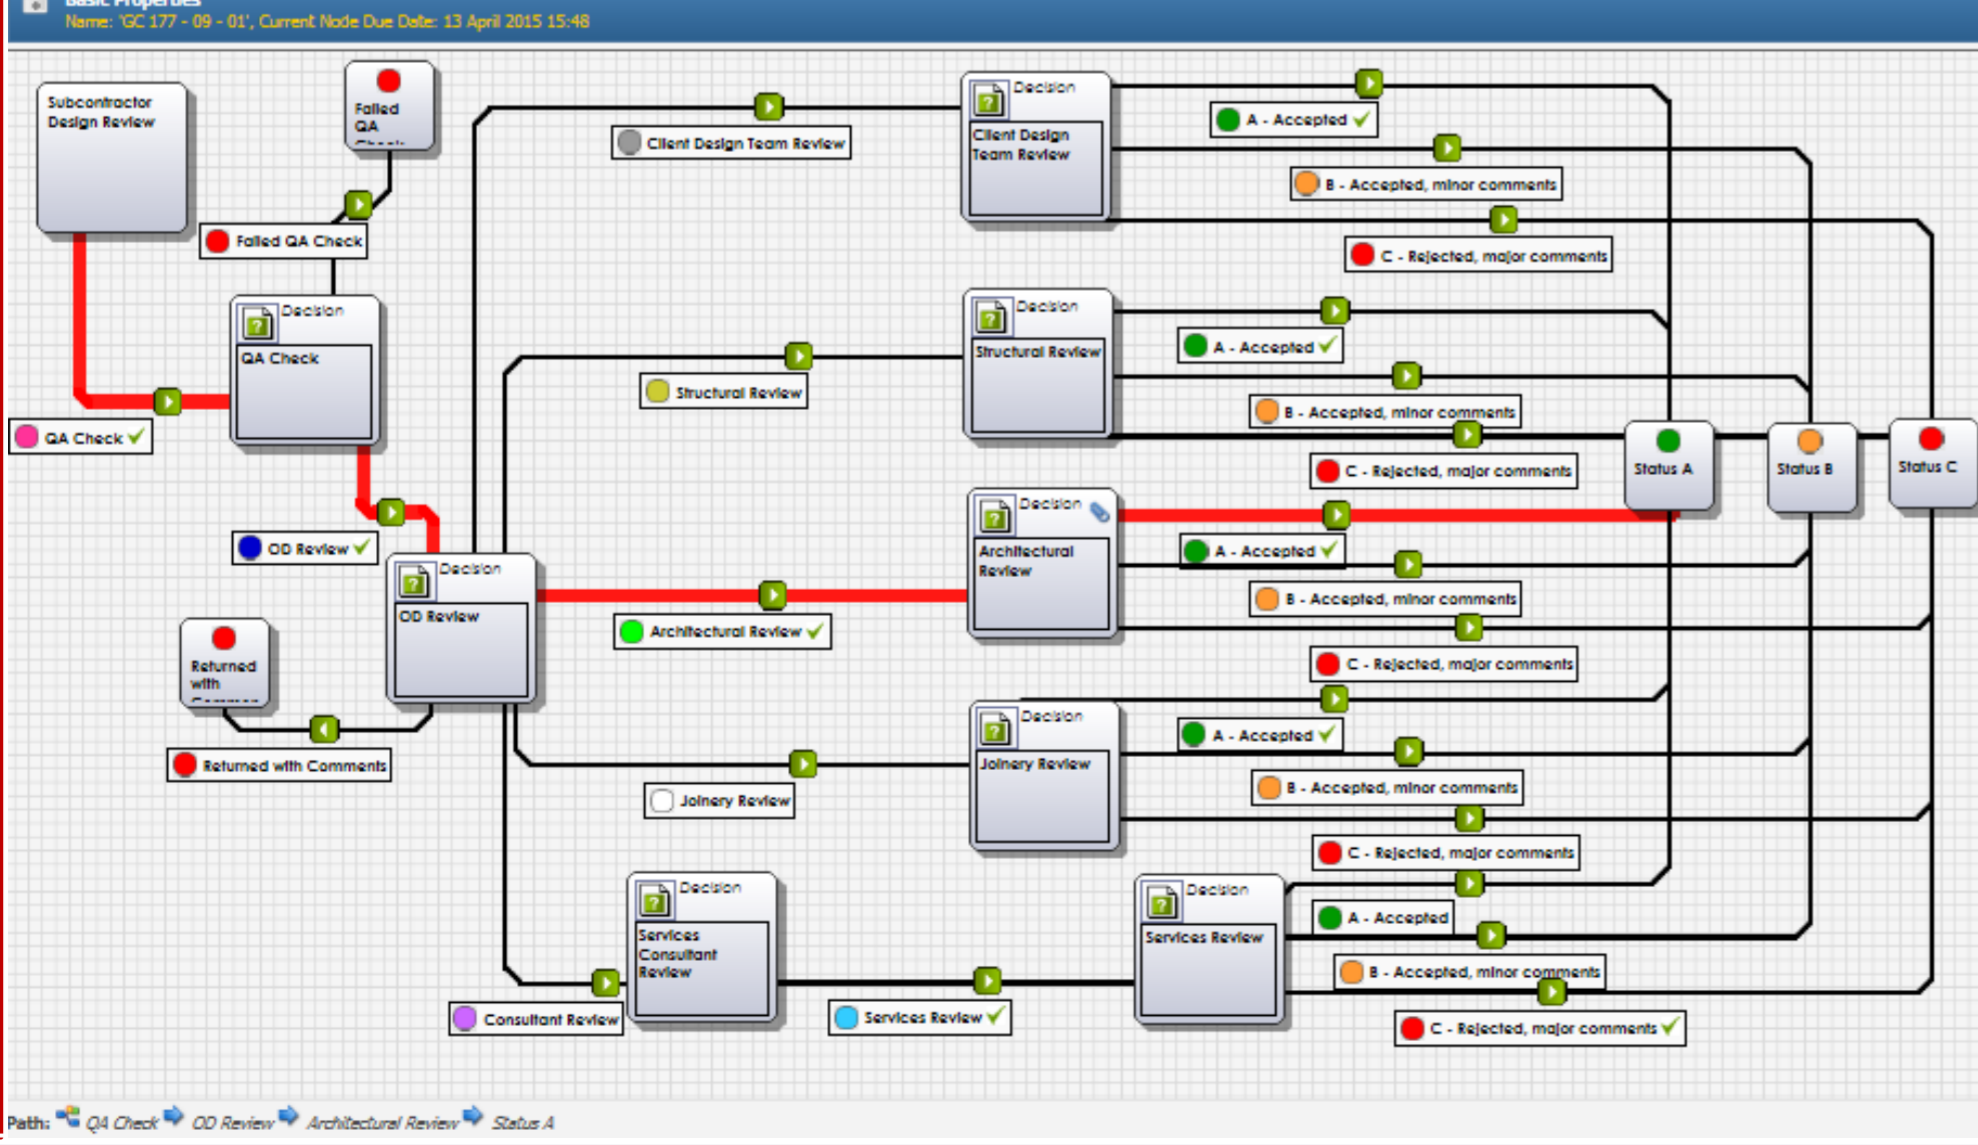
Basic Properties
Name: 'GC 177 - 09 - 01', Current Node Due Date: 13 April 2015 15:48

Subcontractor Design Review

Failed QA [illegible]

Failed QA Check

Decision
QA Check

QA Check

OD Review

Returned with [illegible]

Returned with Comments

Decision
OD Review

Client Design Team Review

Structural Review

Architectural Review

Joinery Review

Consultant Review

Decision
Services Consultant Review

Services Review

Decision
Client Design Team Review

A - Accepted

B - Accepted, minor comments

C - Rejected, major comments

Decision
Structural Review

A - Accepted

B - Accepted, minor comments

C - Rejected, major comments

Decision
Architectural Review

A - Accepted

B - Accepted, minor comments

C - Rejected, major comments

Decision
Joinery Review

A - Accepted

B - Accepted, minor comments

C - Rejected, major comments

Decision
Services Review

A - Accepted

B - Accepted, minor comments

C - Rejected, major comments

Status A

Status B

Status C

Path: QA Check OD Review Architectural Review Status A